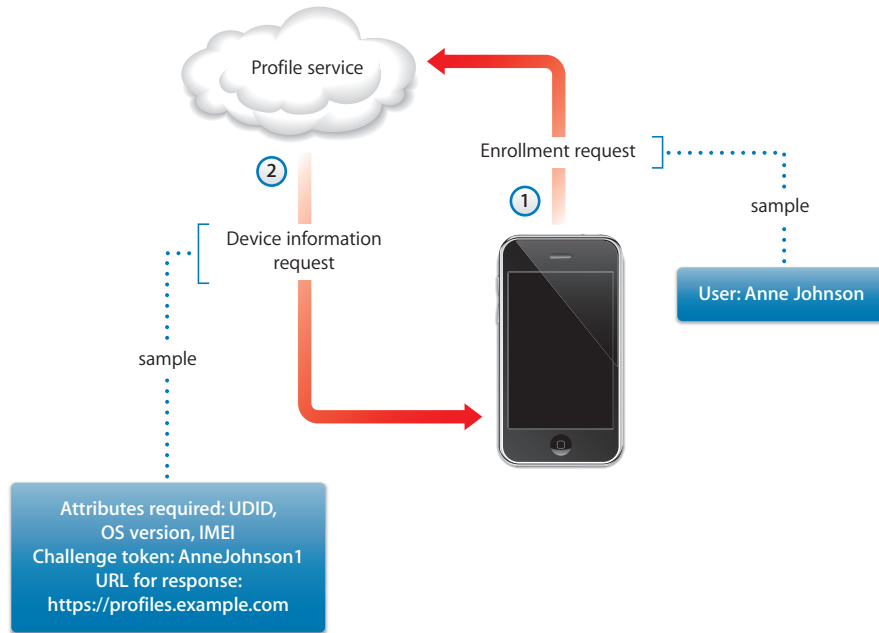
Profile service

Enrollment request

1

sample

User: Anne Johnson

2

Device information request

sample

Attributes required: UDID, OS version, IMEI
Challenge token: AnneJohnson1
URL for response: https://profiles.example.com